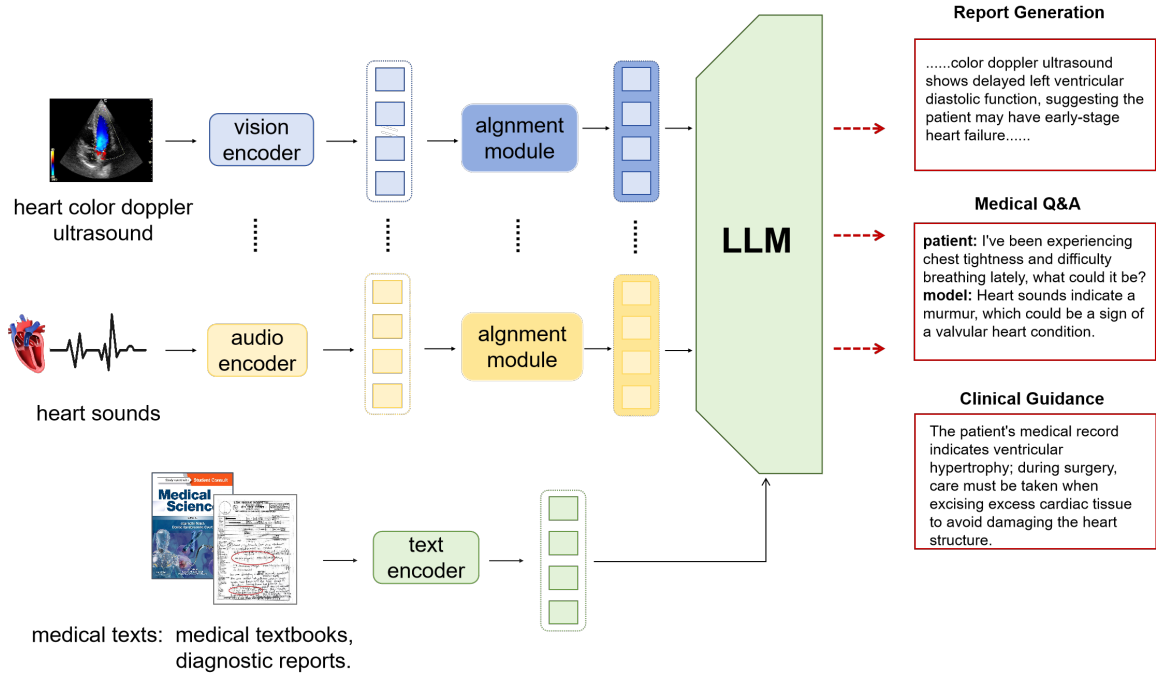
heart color doppler ultrasound

vision encoder

alignment module

heart sounds

audio encoder

alignment module

Medical Science

medical texts: medical textbooks, diagnostic reports.

text encoder

LLM

Report Generation

......color doppler ultrasound shows delayed left ventricular diastolic function, suggesting the patient may have early-stage heart failure......

Medical Q&A

**patient:** I've been experiencing chest tightness and difficulty breathing lately, what could it be?
**model:** Heart sounds indicate a murmur, which could be a sign of a valvular heart condition.

Clinical Guidance

The patient's medical record indicates ventricular hypertrophy; during surgery, care must be taken when excising excess cardiac tissue to avoid damaging the heart structure.